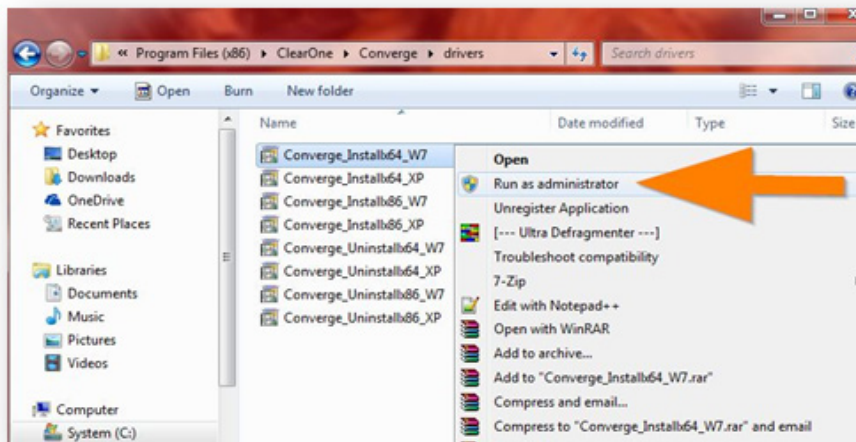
« Program Files (x86) ▸ ClearOne ▸ Converge ▸ drivers

Search drivers

Organize ▾
Open
Burn
New folder

Favorites
Desktop
Downloads
OneDrive
Recent Places

Libraries
Documents
Music
Pictures
Videos

Computer
System (C:)

Name
Date modified
Type
Size

Converge_Installx64_W7
Converge_Installx64_XP
Converge_Installx86_W7
Converge_Installx86_XP
Converge_Uninstallx64_W7
Converge_Uninstallx64_XP
Converge_Uninstallx86_W7
Converge_Uninstallx86_XP

Open
Run as administrator
Unregister Application
[--- Ultra Defragmenter ---]
Troubleshoot compatibility
7-Zip
Edit with Notepad++
Open with WinRAR
Add to archive...
Add to "Converge_Installx64_W7.rar"
Compress and email...
Compress to "Converge_Installx64_W7.rar" and email